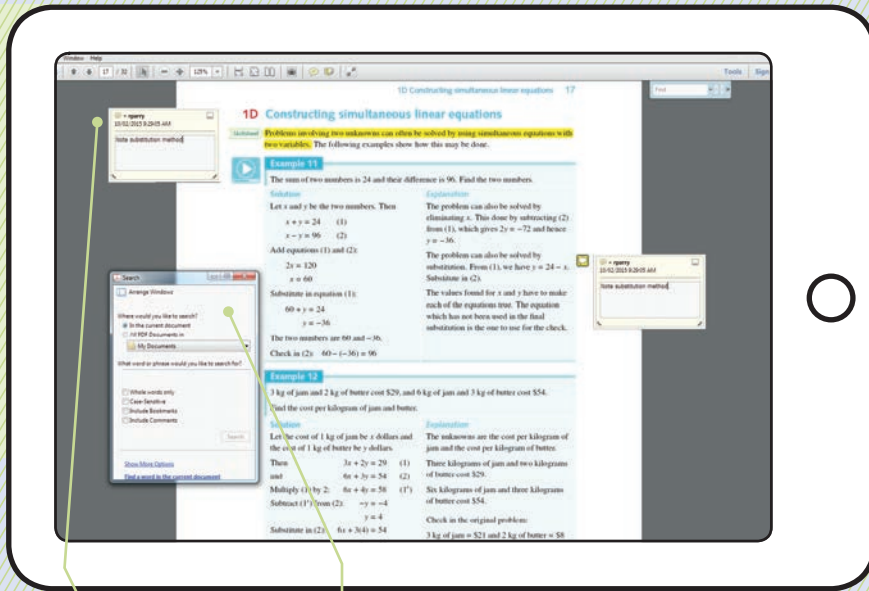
Window Help

17 / 32 125%

Tools Sign

1D Constructing simultaneous linear equations 17

Find

rparry
10/02/2015 9:28:05 AM

Note substitution method

1D Constructing simultaneous linear equations

Problems involving two unknowns can often be solved by using simultaneous equations with two variables. The following examples show how this may be done.

Example 11

The sum of two numbers is 24 and their difference is 96. Find the two numbers.

Solution

Let $x$ and $y$ be the two numbers. Then

$x + y = 24$ (1)

$x - y = 96$ (2)

Add equations (1) and (2):

$2x = 120$

$x = 60$

Substitute in equation (1):

$60 + y = 24$

$y = -36$

The two numbers are 60 and −36.

Check in (2): $60 - (-36) = 96$

Explanation

The problem can also be solved by eliminating $x$. This done by subtracting (2) from (1), which gives $2y = -72$ and hence $y = -36$.

The problem can also be solved by substitution. From (1), we have $y = 24 - x$. Substitute in (2).

The values found for $x$ and $y$ have to make each of the equations true. The equation which has not been used in the final substitution is the one to use for the check.

rparry
10/02/2015 9:28:05 AM

Note substitution method

Search

Arrange Windows

Where would you like to search?
In the current document
All PDF Documents in
My Documents

What word or phrase would you like to search for?

Whole words only
Case-Sensitive
Include Bookmarks
Include Comments

Search

Show More Options

Find a word in the current document

Example 12

3 kg of jam and 2 kg of butter cost \$29, and 6 kg of jam and 3 kg of butter cost \$54.

Find the cost per kilogram of jam and butter.

Solution

Let the cost of 1 kg of jam be $x$ dollars and the cost of 1 kg of butter be $y$ dollars.

Then $3x + 2y = 29$ (1)

and $6x + 3y = 54$ (2)

Multiply (1) by 2: $6x + 4y = 58$ (1')

Subtract (1') from (2): $-y = -4$

$y = 4$

Substitute in (2): $6x + 3(4) = 54$

Explanation

The unknowns are the cost per kilogram of jam and the cost per kilogram of butter.

Three kilograms of jam and two kilograms of butter cost \$29.

Six kilograms of jam and three kilograms of butter cost \$54.

Check in the original problem:

3 kg of jam = \$21 and 2 kg of butter = \$8